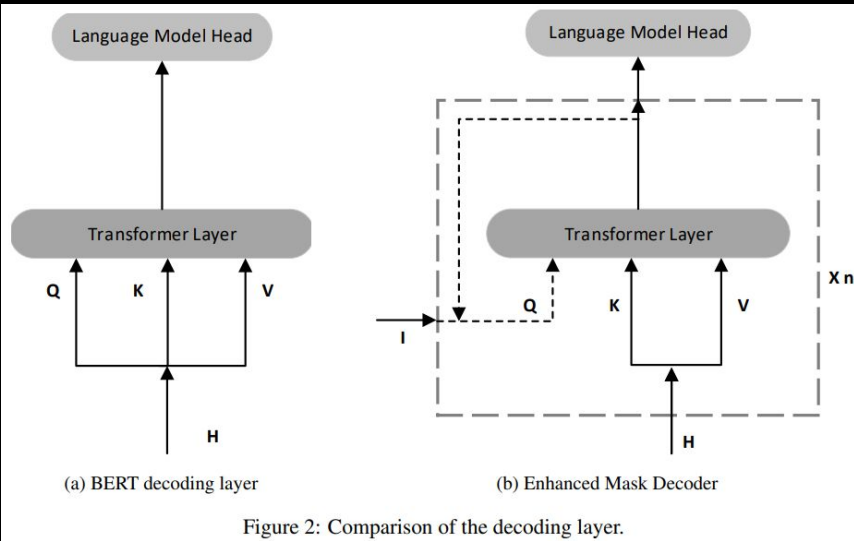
Language Model Head

Transformer Layer

Q
K
V

H

(a) BERT decoding layer

Language Model Head

Transformer Layer

I
Q
K
V
X n

H

(b) Enhanced Mask Decoder

Figure 2: Comparison of the decoding layer.